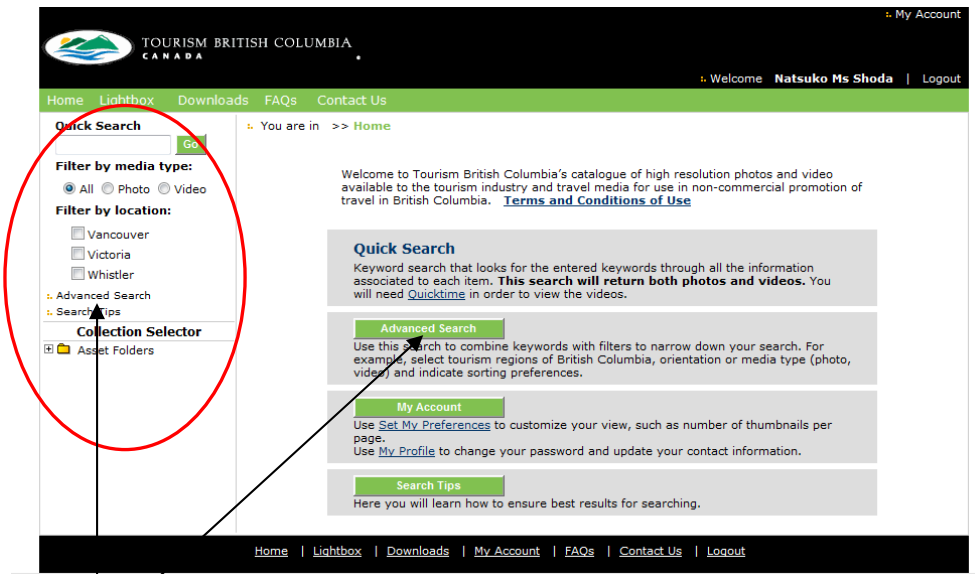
My Account

TOURISM BRITISH COLUMBIA
CANADA

Welcome Natsuko Ms Shoda | Logout

Home Lightbox Downloads FAQs Contact Us

Quick Search
Go
Filter by media type:
All Photo Video
Filter by location:
Vancouver
Victoria
Whistler
Advanced Search
Search Tips
Collection Selector
Asset Folders

You are in >> Home

Welcome to Tourism British Columbia's catalogue of high resolution photos and video available to the tourism industry and travel media for use in non-commercial promotion of travel in British Columbia. Terms and Conditions of Use

Quick Search
Keyword search that looks for the entered keywords through all the information associated to each item. This search will return both photos and videos. You will need Quicktime in order to view the videos.

Advanced Search
Use this search to combine keywords with filters to narrow down your search. For example, select tourism regions of British Columbia, orientation or media type (photo, video) and indicate sorting preferences.

My Account
Use Set My Preferences to customize your view, such as number of thumbnails per page.
Use My Profile to change your password and update your contact information.

Search Tips
Here you will learn how to ensure best results for searching.

Home | Lightbox | Downloads | My Account | FAQs | Contact Us | Logout